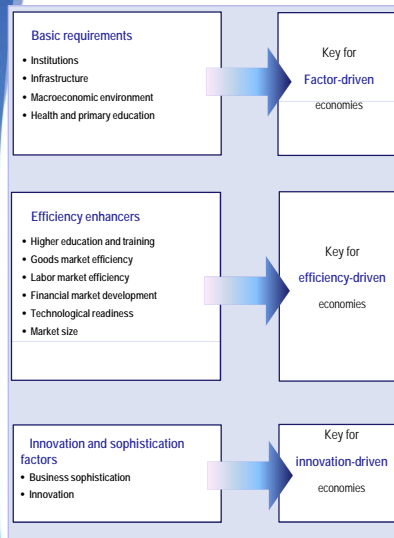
Basic requirements

- Institutions
- Infrastructure
- Macroeconomic environment
- Health and primary education

Key for
Factor-driven
economies

Efficiency enhancers

- Higher education and training
- Goods market efficiency
- Labor market efficiency
- Financial market development
- Technological readiness
- Market size

Key for
efficiency-driven
economies

Innovation and sophistication factors

- Business sophistication
- Innovation

Key for
innovation-driven
economies